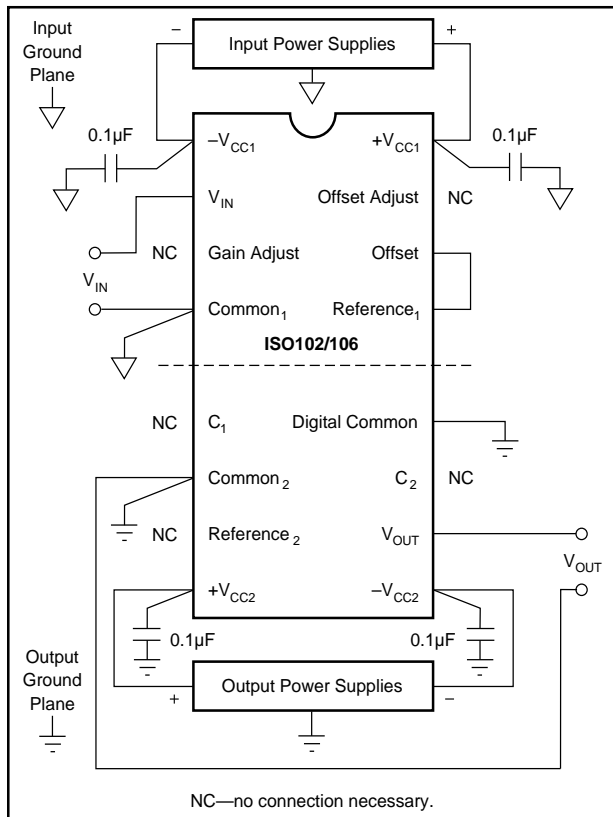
Input Ground Plane

–

Input Power Supplies

+

0.1µF

$-V_{CC1}$

$+V_{CC1}$

0.1µF

$V_{IN}$

Offset Adjust

NC

NC

Gain Adjust

Offset

$V_{IN}$

$Common_1$

$Reference_1$

ISO102/106

NC

$C_1$

Digital Common

$Common_2$

$C_2$

NC

NC

$Reference_2$

$V_{OUT}$

$V_{OUT}$

$+V_{CC2}$

$-V_{CC2}$

0.1µF

0.1µF

Output Ground Plane

+

Output Power Supplies

–

NC—no connection necessary.